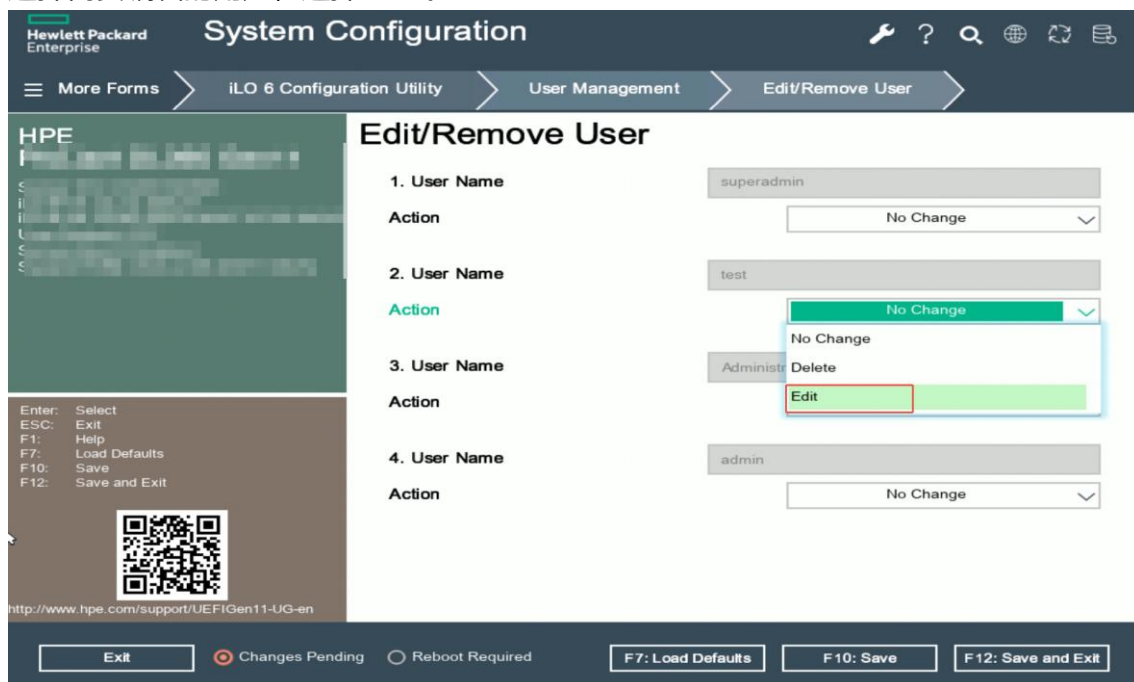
Hewlett Packard Enterprise

System Configuration

☰ More Forms

iLO 6 Configuration Utility

User Management

Edit/Remove User

HPE

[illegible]

Edit/Remove User

1. User Name superadmin

Action No Change

2. User Name test

Action No Change

No Change

Delete

Edit

3. User Name Administr

Action

4. User Name admin

Action No Change

Enter: Select
ESC: Exit
F1: Help
F7: Load Defaults
F10: Save
F12: Save and Exit

http://www.hpe.com/support/UEFIGen11-UG-en

Exit

Changes Pending

Reboot Required

F7: Load Defaults

F10: Save

F12: Save and Exit